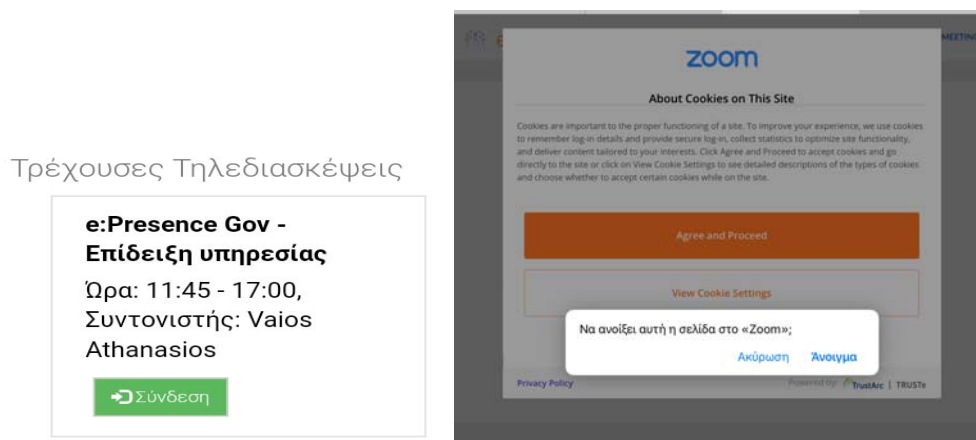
Τρέχουσες Τηλεδιασκέψεις

e:Presence Gov - Επίδειξη υπηρεσίας

Ώρα: 11:45 - 17:00, Συντονιστής: Vaios Athanasios

Σύνδεση

MEETIN

zoom

About Cookies on This Site

Cookies are important to the proper functioning of a site. To improve your experience, we use cookies to remember log-in details and provide secure log-in, collect statistics to optimize site functionality, and deliver content tailored to your interests. Click Agree and Proceed to accept cookies and go directly to the site or click on View Cookie Settings to see detailed descriptions of the types of cookies and choose whether to accept certain cookies while on the site.

Agree and Proceed

View Cookie Settings

Να ανοίξει αυτή η σελίδα στο «Zoom»;

Ακύρωση Άνοιγμα

Privacy Policy

Powered by TrustArc | TRUSTe